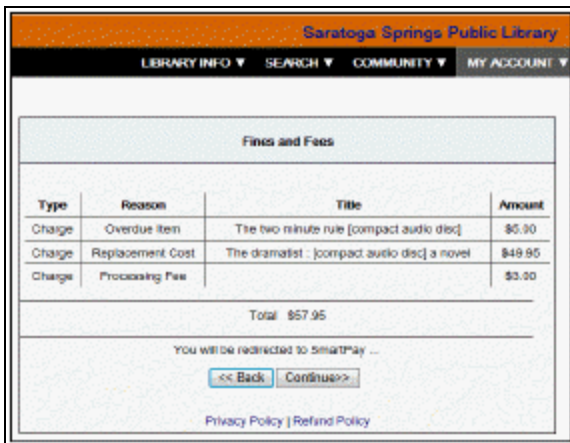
Saratoga Springs Public Library

LIBRARY INFO ▼ SEARCH ▼ COMMUNITY ▼ MY ACCOUNT ▼

Fines and Fees

| Type | Reason | Title | Amount |
|---|---|---|---|
| Charge | Overdue Item | The two minute rule [compact audio disc] | $5.00 |
| Charge | Replacement Cost | The dramatist : [compact audio disc] a novel | $49.95 |
| Charge | Processing Fee | | $3.00 |

Total $57.95

You will be redirected to SmartPay ...

<< Back Continue>>

Privacy Policy | Refund Policy